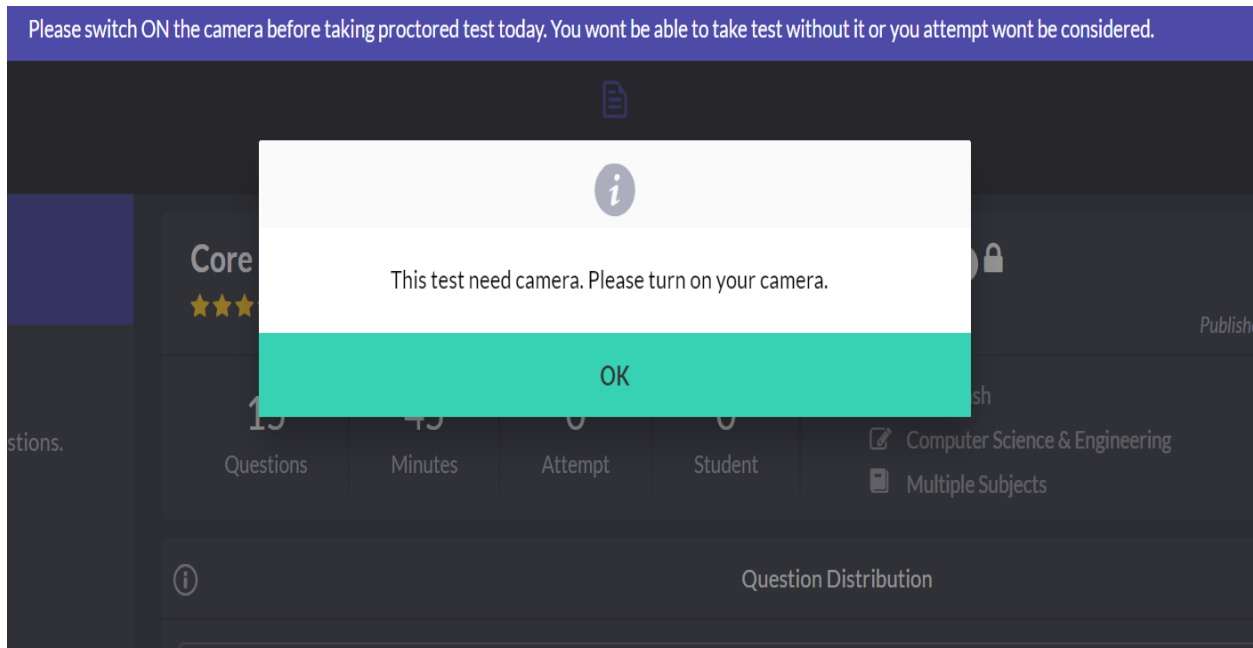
Please switch ON the camera before taking proctored test today. You wont be able to take test without it or you attempt wont be considered.

Core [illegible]

i

This test need camera. Please turn on your camera.

OK

Publish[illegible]

stions.

1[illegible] Questions

4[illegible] Minutes

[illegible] Attempt

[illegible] Student

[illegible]sh

Computer Science & Engineering

Multiple Subjects

Question Distribution